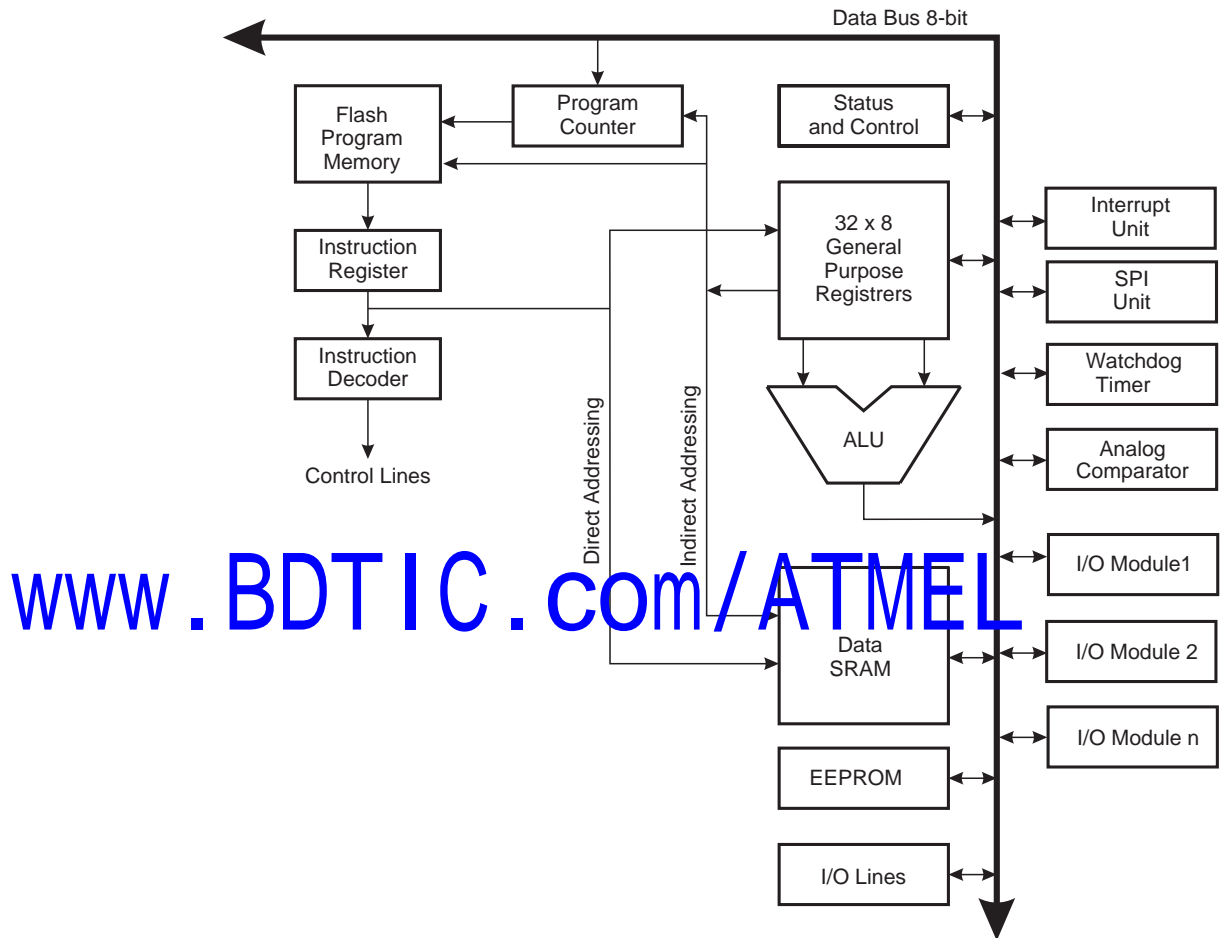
Data Bus 8-bit

Flash Program Memory

Program Counter

Status and Control

Interrupt Unit

32 x 8 General Purpose Registrers

SPI Unit

Instruction Register

Watchdog Timer

Instruction Decoder

ALU

Analog Comparator

Control Lines

Direct Addressing

Indirect Addressing

www.BDTIC.com/ATMEL

I/O Module1

Data SRAM

I/O Module 2

I/O Module n

EEPROM

I/O Lines